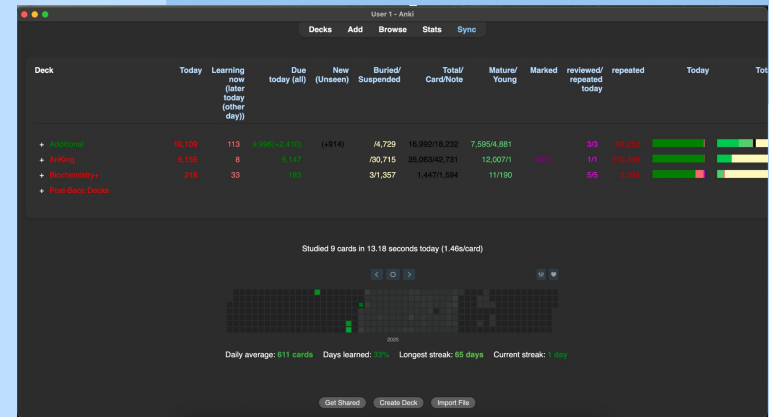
User 1 - Anki

Decks Add Browse Stats Sync

| Deck | Today | Learning now (later today (other day)) | Due today (all) | New (Unseen) | Buried/ Suspended | Total/ Card/Note | Mature/ Young | Marked | reviewed/ repeated today | repeated | Today | Tot |
|---|---|---|---|---|---|---|---|---|---|---|---|---|
| + Additional | 10,109 | 113 | 9,996(+2,410) | (4914) | /4,729 | 16,992/18,232 | 7,595/4,881 | | 3/3 | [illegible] | | |
| + AnKing | 8,155 | 8 | 8,147 | | /30,715 | 35,063/42,731 | 12,007/1 | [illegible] | 1/1 | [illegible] | | |
| + Biochemistry+ | 216 | 33 | 183 | | 3/1,357 | 1,447/1,594 | 11/190 | | 5/5 | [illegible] | | |
| + Post-Bacc Decks | | | | | | | | | | | | |

Studied 9 cards in 13.18 seconds today (1.46s/card)

2025

Daily average: 611 cards Days learned: 33% Longest streak: 65 days Current streak: 1 day

Get Shared Create Deck Import File